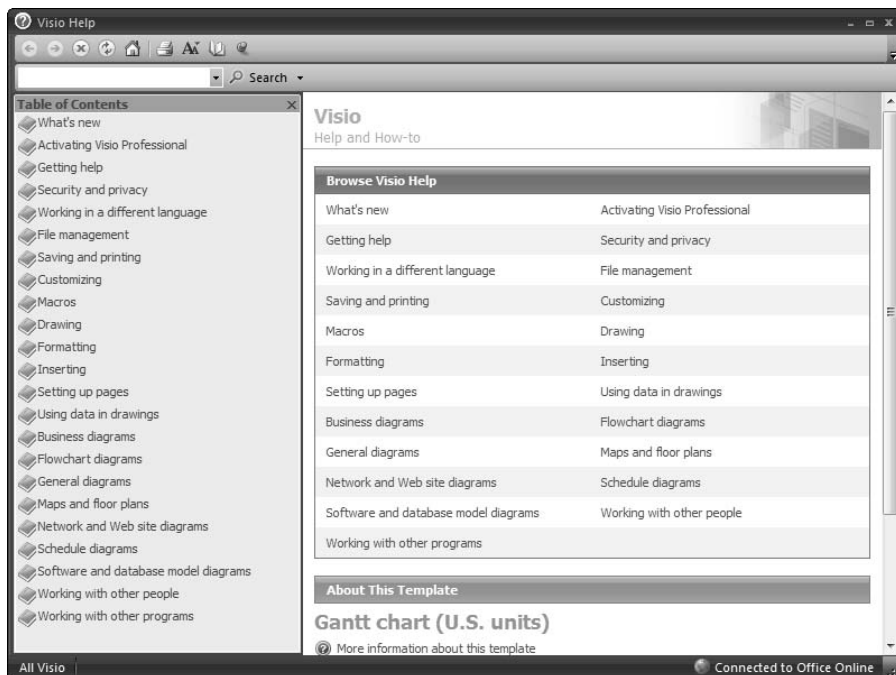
Visio Help

Search

Table of Contents
What's new
Activating Visio Professional
Getting help
Security and privacy
Working in a different language
File management
Saving and printing
Customizing
Macros
Drawing
Formatting
Inserting
Setting up pages
Using data in drawings
Business diagrams
Flowchart diagrams
General diagrams
Maps and floor plans
Network and Web site diagrams
Schedule diagrams
Software and database model diagrams
Working with other people
Working with other programs

Visio
Help and How-to

Browse Visio Help

| | |
|---|---|
| What's new | Activating Visio Professional |
| Getting help | Security and privacy |
| Working in a different language | File management |
| Saving and printing | Customizing |
| Macros | Drawing |
| Formatting | Inserting |
| Setting up pages | Using data in drawings |
| Business diagrams | Flowchart diagrams |
| General diagrams | Maps and floor plans |
| Network and Web site diagrams | Schedule diagrams |
| Software and database model diagrams | Working with other people |
| Working with other programs | |

About This Template

Gantt chart (U.S. units)

More information about this template

All Visio

Connected to Office Online